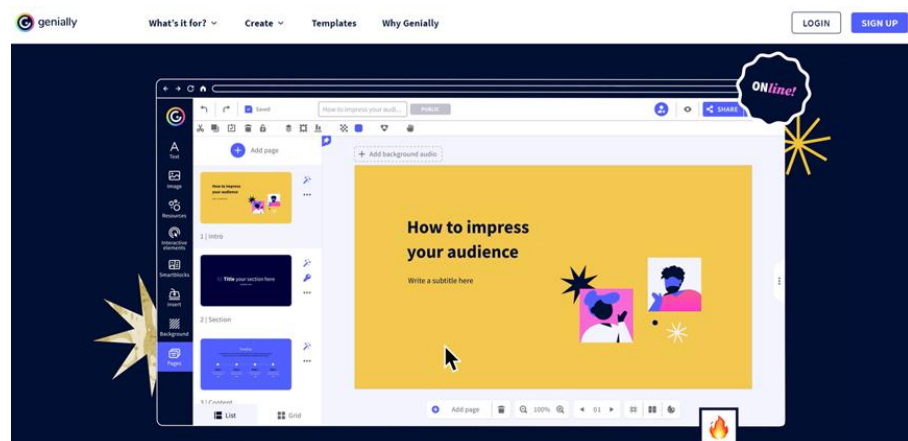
genially

What's it for?

Create

Templates

Why Genially

LOGIN

SIGN UP

ONline!

Saved

How to impress your audi...

PUBLIC

SHARE

Text

Image

Resources

Interactive elements

Smartblocks

Insert

Background

Pages

Add page

How to impress your audience

1 | Intro

Title your section here

2 | Section

3 | Content

List

Grid

Add background audio

How to impress your audience

Write a subtitle here

Add page

100%

01